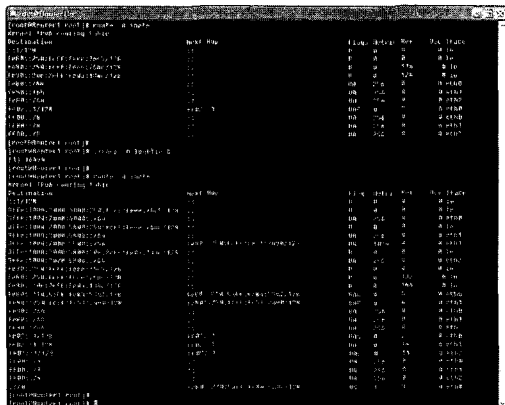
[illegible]
[root@Router1 root]# route -A inet6
Kernel IPv6 routing table
Destination Next Hop Flags Metric Ref Use Iface
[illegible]
[root@Router1 root]#
[root@Router1 root]# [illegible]
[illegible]
[root@Router1 root]#
[root@Router1 root]# route -A inet6
Kernel IPv6 routing table
Destination Next Hop Flags Metric Ref Use Iface
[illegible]
[root@Router1 root]#
[root@Router1 root]#